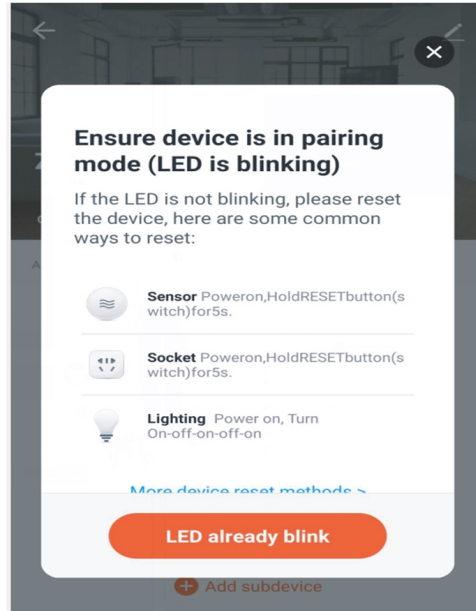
Ensure device is in pairing mode (LED is blinking)

If the LED is not blinking, please reset the device, here are some common ways to reset:

Sensor Poweron,HoldRESETbutton(switch)for5s.

Socket Poweron,HoldRESETbutton(switch)for5s.

Lighting Power on, Turn On-off-on-off-on

More device reset methods >

LED already blink

Add subdevice